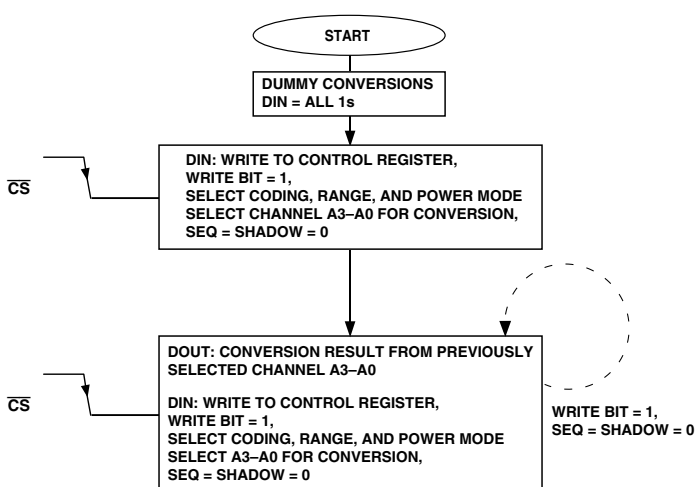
START

DUMMY CONVERSIONS
DIN = ALL 1s

$\overline{CS}$

DIN: WRITE TO CONTROL REGISTER,
WRITE BIT = 1,
SELECT CODING, RANGE, AND POWER MODE
SELECT CHANNEL A3–A0 FOR CONVERSION,
SEQ = SHADOW = 0

$\overline{CS}$

DOUT: CONVERSION RESULT FROM PREVIOUSLY SELECTED CHANNEL A3–A0

DIN: WRITE TO CONTROL REGISTER,
WRITE BIT = 1,
SELECT CODING, RANGE, AND POWER MODE
SELECT A3–A0 FOR CONVERSION,
SEQ = SHADOW = 0

WRITE BIT = 1,
SEQ = SHADOW = 0